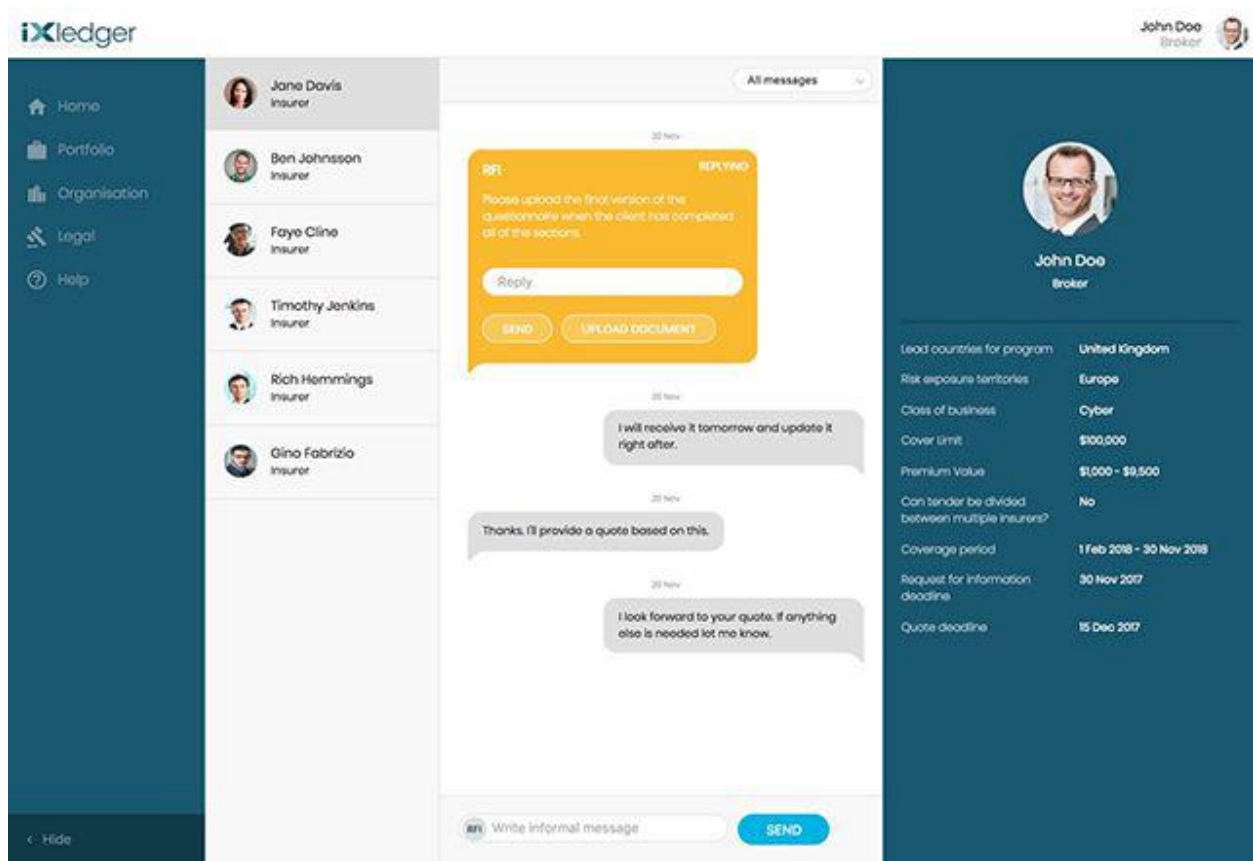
iXledger

John Doe
Broker

Home
Portfolio
Organisation
Legal
Help

< Hide

Jane Davis
Insurer

Ben Johnsson
Insurer

Faye Cline
Insurer

Timothy Jenkins
Insurer

Rich Hemmings
Insurer

Gino Fabrizio
Insurer

All messages

20 Nov

RFI
REPLYING
Please upload the final version of the questionnaire when the client has completed all of the sections.

Reply

SEND
UPLOAD DOCUMENT

20 Nov

I will receive it tomorrow and update it right after.

20 Nov

Thanks, I'll provide a quote based on this.

20 Nov

I look forward to your quote. If anything else is needed let me know.

RFI
Write informal message
SEND

John Doe
Broker

| | |
|---|---|
| Lead countries for program | United Kingdom |
| Risk exposure territories | Europe |
| Class of business | Cyber |
| Cover Limit | $100,000 |
| Premium Value | $1,000 - $9,500 |
| Can tender be divided between multiple insurers? | No |
| Coverage period | 1 Feb 2018 - 30 Nov 2018 |
| Request for information deadline | 30 Nov 2017 |
| Quote deadline | 15 Dec 2017 |